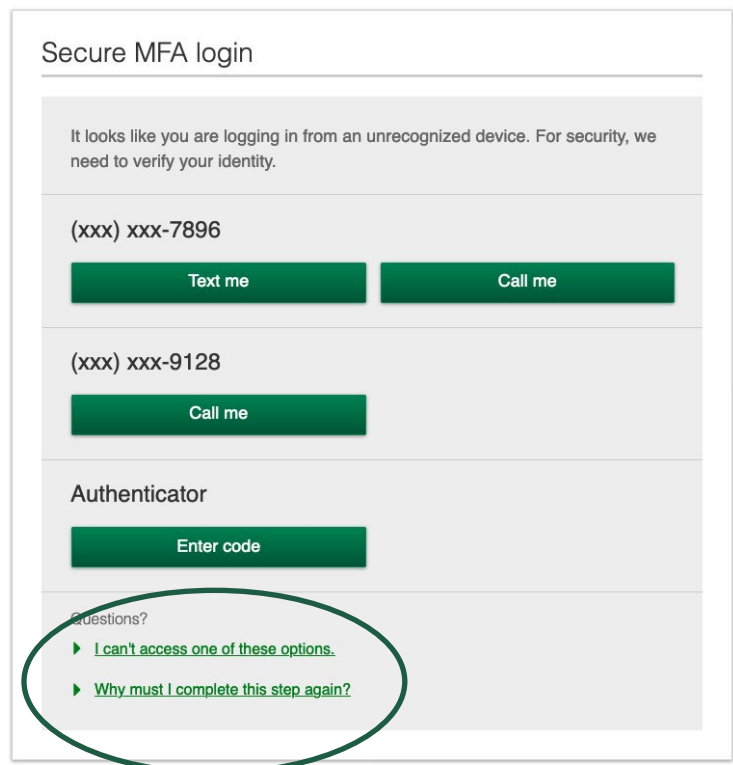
Secure MFA login

It looks like you are logging in from an unrecognized device. For security, we need to verify your identity.

(xxx) xxx-7896

Text me

Call me

(xxx) xxx-9128

Call me

Authenticator

Enter code

Questions?

I can't access one of these options.

Why must I complete this step again?